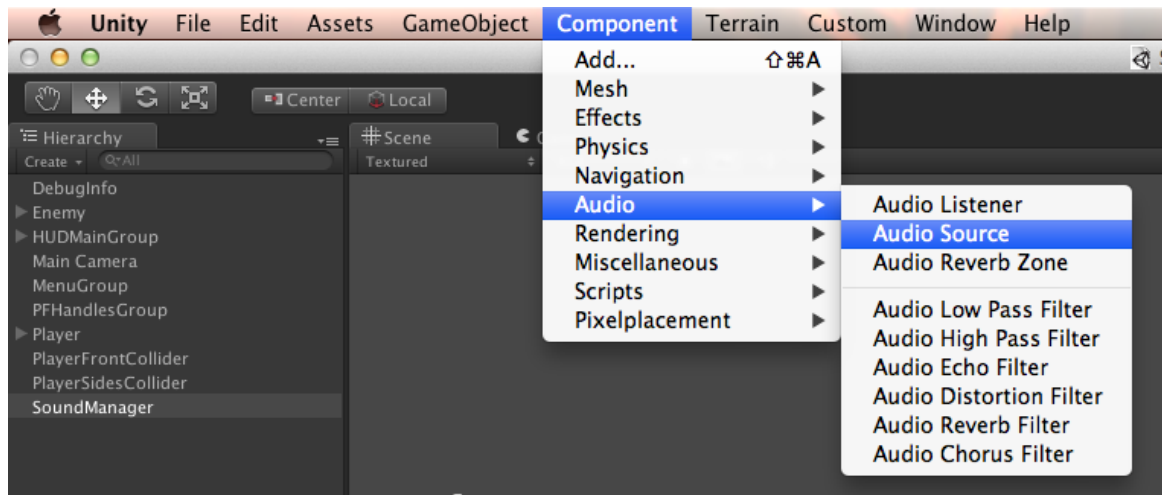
Unity File Edit Assets GameObject Component Terrain Custom Window Help

Center Local

Hierarchy
Create Q▾All

Scene
Textured

DebugInfo
Enemy
HUDMainGroup
Main Camera
MenuGroup
PFHandlesGroup
Player
PlayerFrontCollider
PlayerSidesCollider
SoundManager

Add... ⇧⌘A
Mesh
Effects
Physics
Navigation
Audio
Rendering
Miscellaneous
Scripts
Pixelplacement

Audio Listener
Audio Source
Audio Reverb Zone
Audio Low Pass Filter
Audio High Pass Filter
Audio Echo Filter
Audio Distortion Filter
Audio Reverb Filter
Audio Chorus Filter